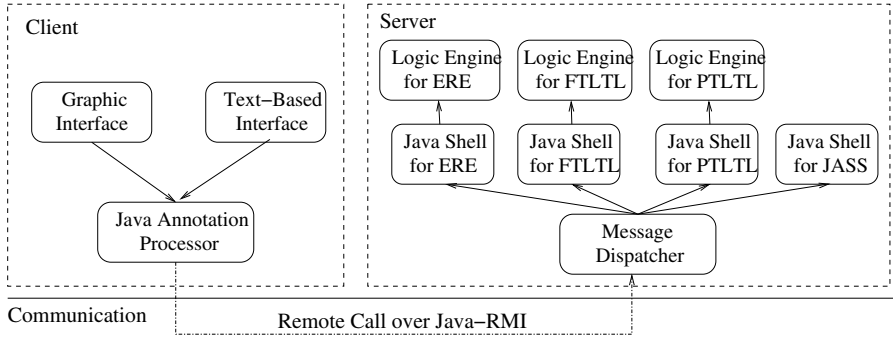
Client

Graphic Interface

Text-Based Interface

Java Annotation Processor

Server

Logic Engine for ERE

Logic Engine for FTLTL

Logic Engine for PTLTL

Java Shell for ERE

Java Shell for FTLTL

Java Shell for PTLTL

Java Shell for JASS

Message Dispatcher

Communication

Remote Call over Java-RMI